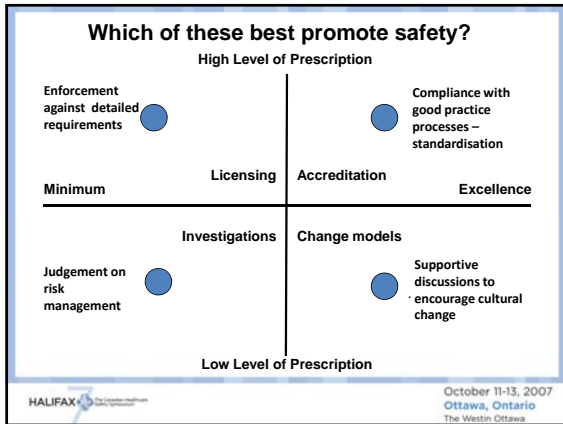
Which of these best promote safety?

High Level of Prescription

Enforcement against detailed requirements

Compliance with good practice processes – standardisation

Licensing

Accreditation

Minimum

Excellence

Investigations

Change models

Judgement on risk management

Supportive discussions to encourage cultural change

Low Level of Prescription

HALIFAX 7 The Canadian Healthcare Safety Symposium

October 11-13, 2007
Ottawa, Ontario
The Westin Ottawa